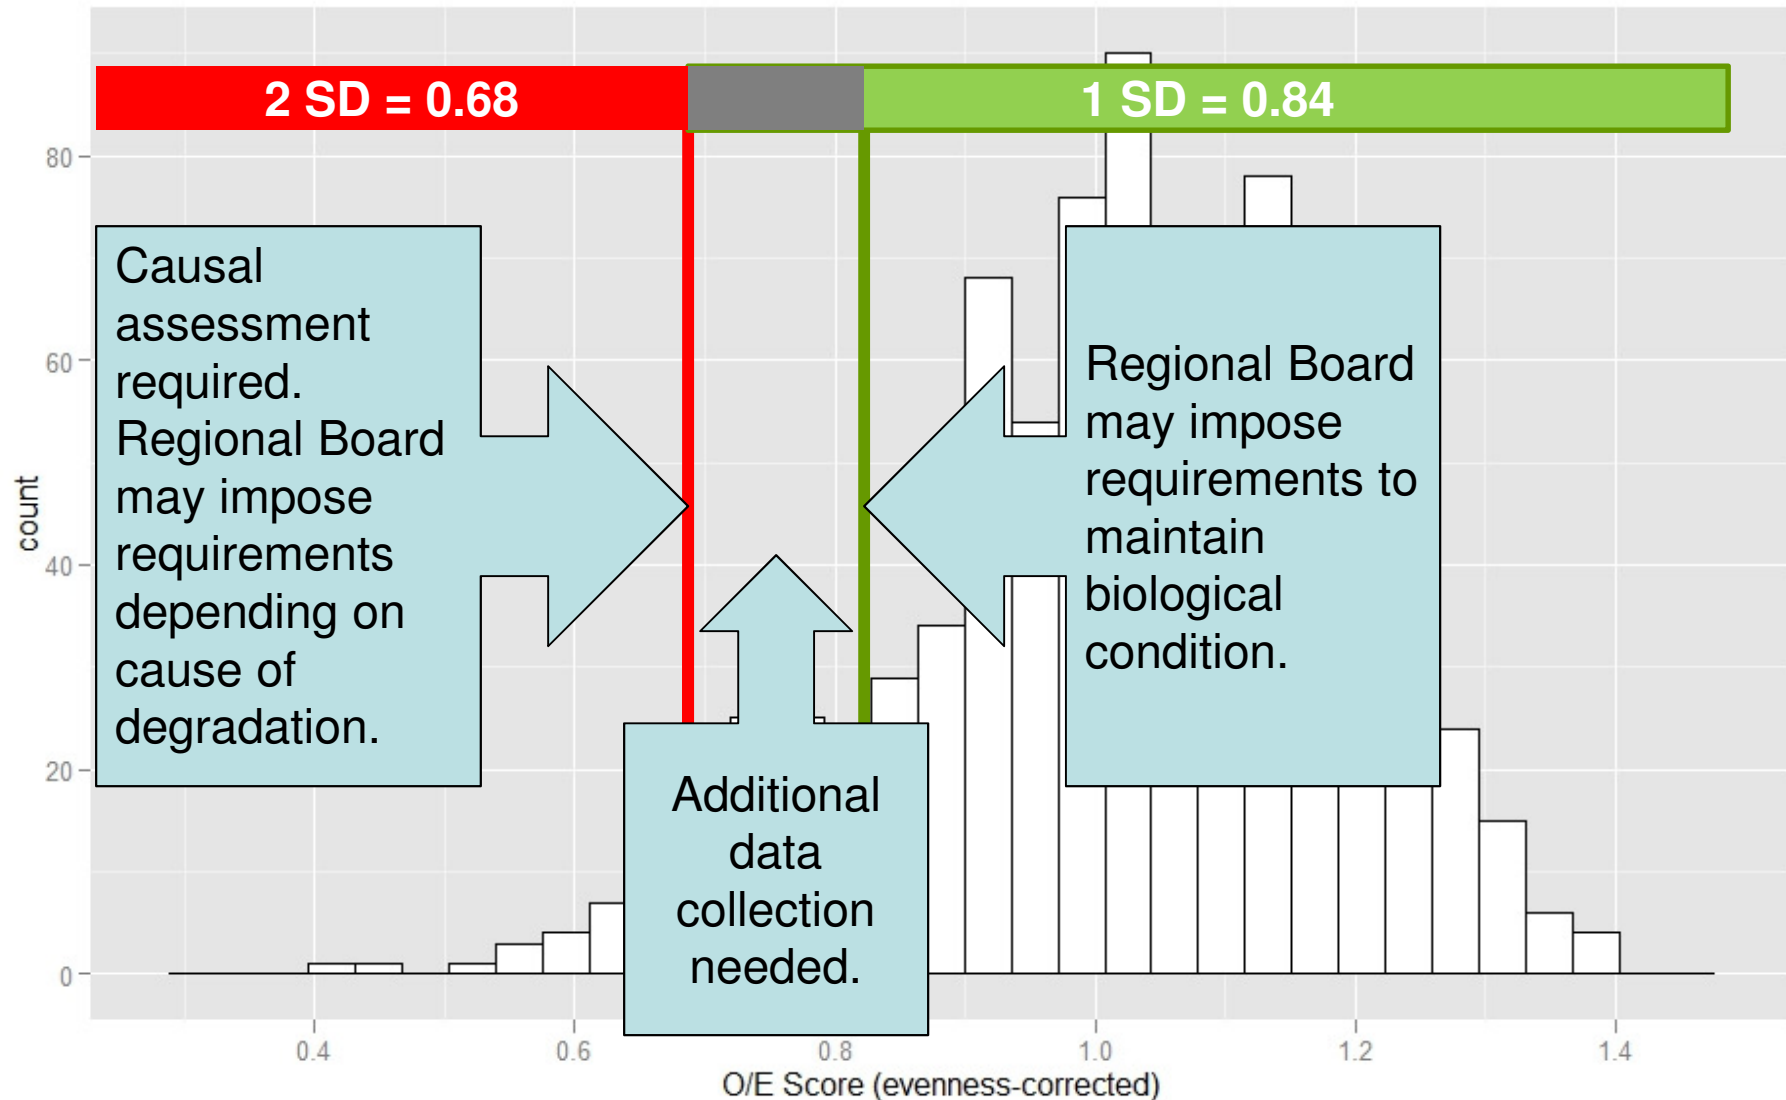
2 SD = 0.68

1 SD = 0.84

80

60

40

20

0

count

Causal assessment required. Regional Board may impose requirements depending on cause of degradation.

Additional data collection needed.

Regional Board may impose requirements to maintain biological condition.

0.4

0.6

0.8

1.0

1.2

1.4

O/E Score (evenness-corrected)